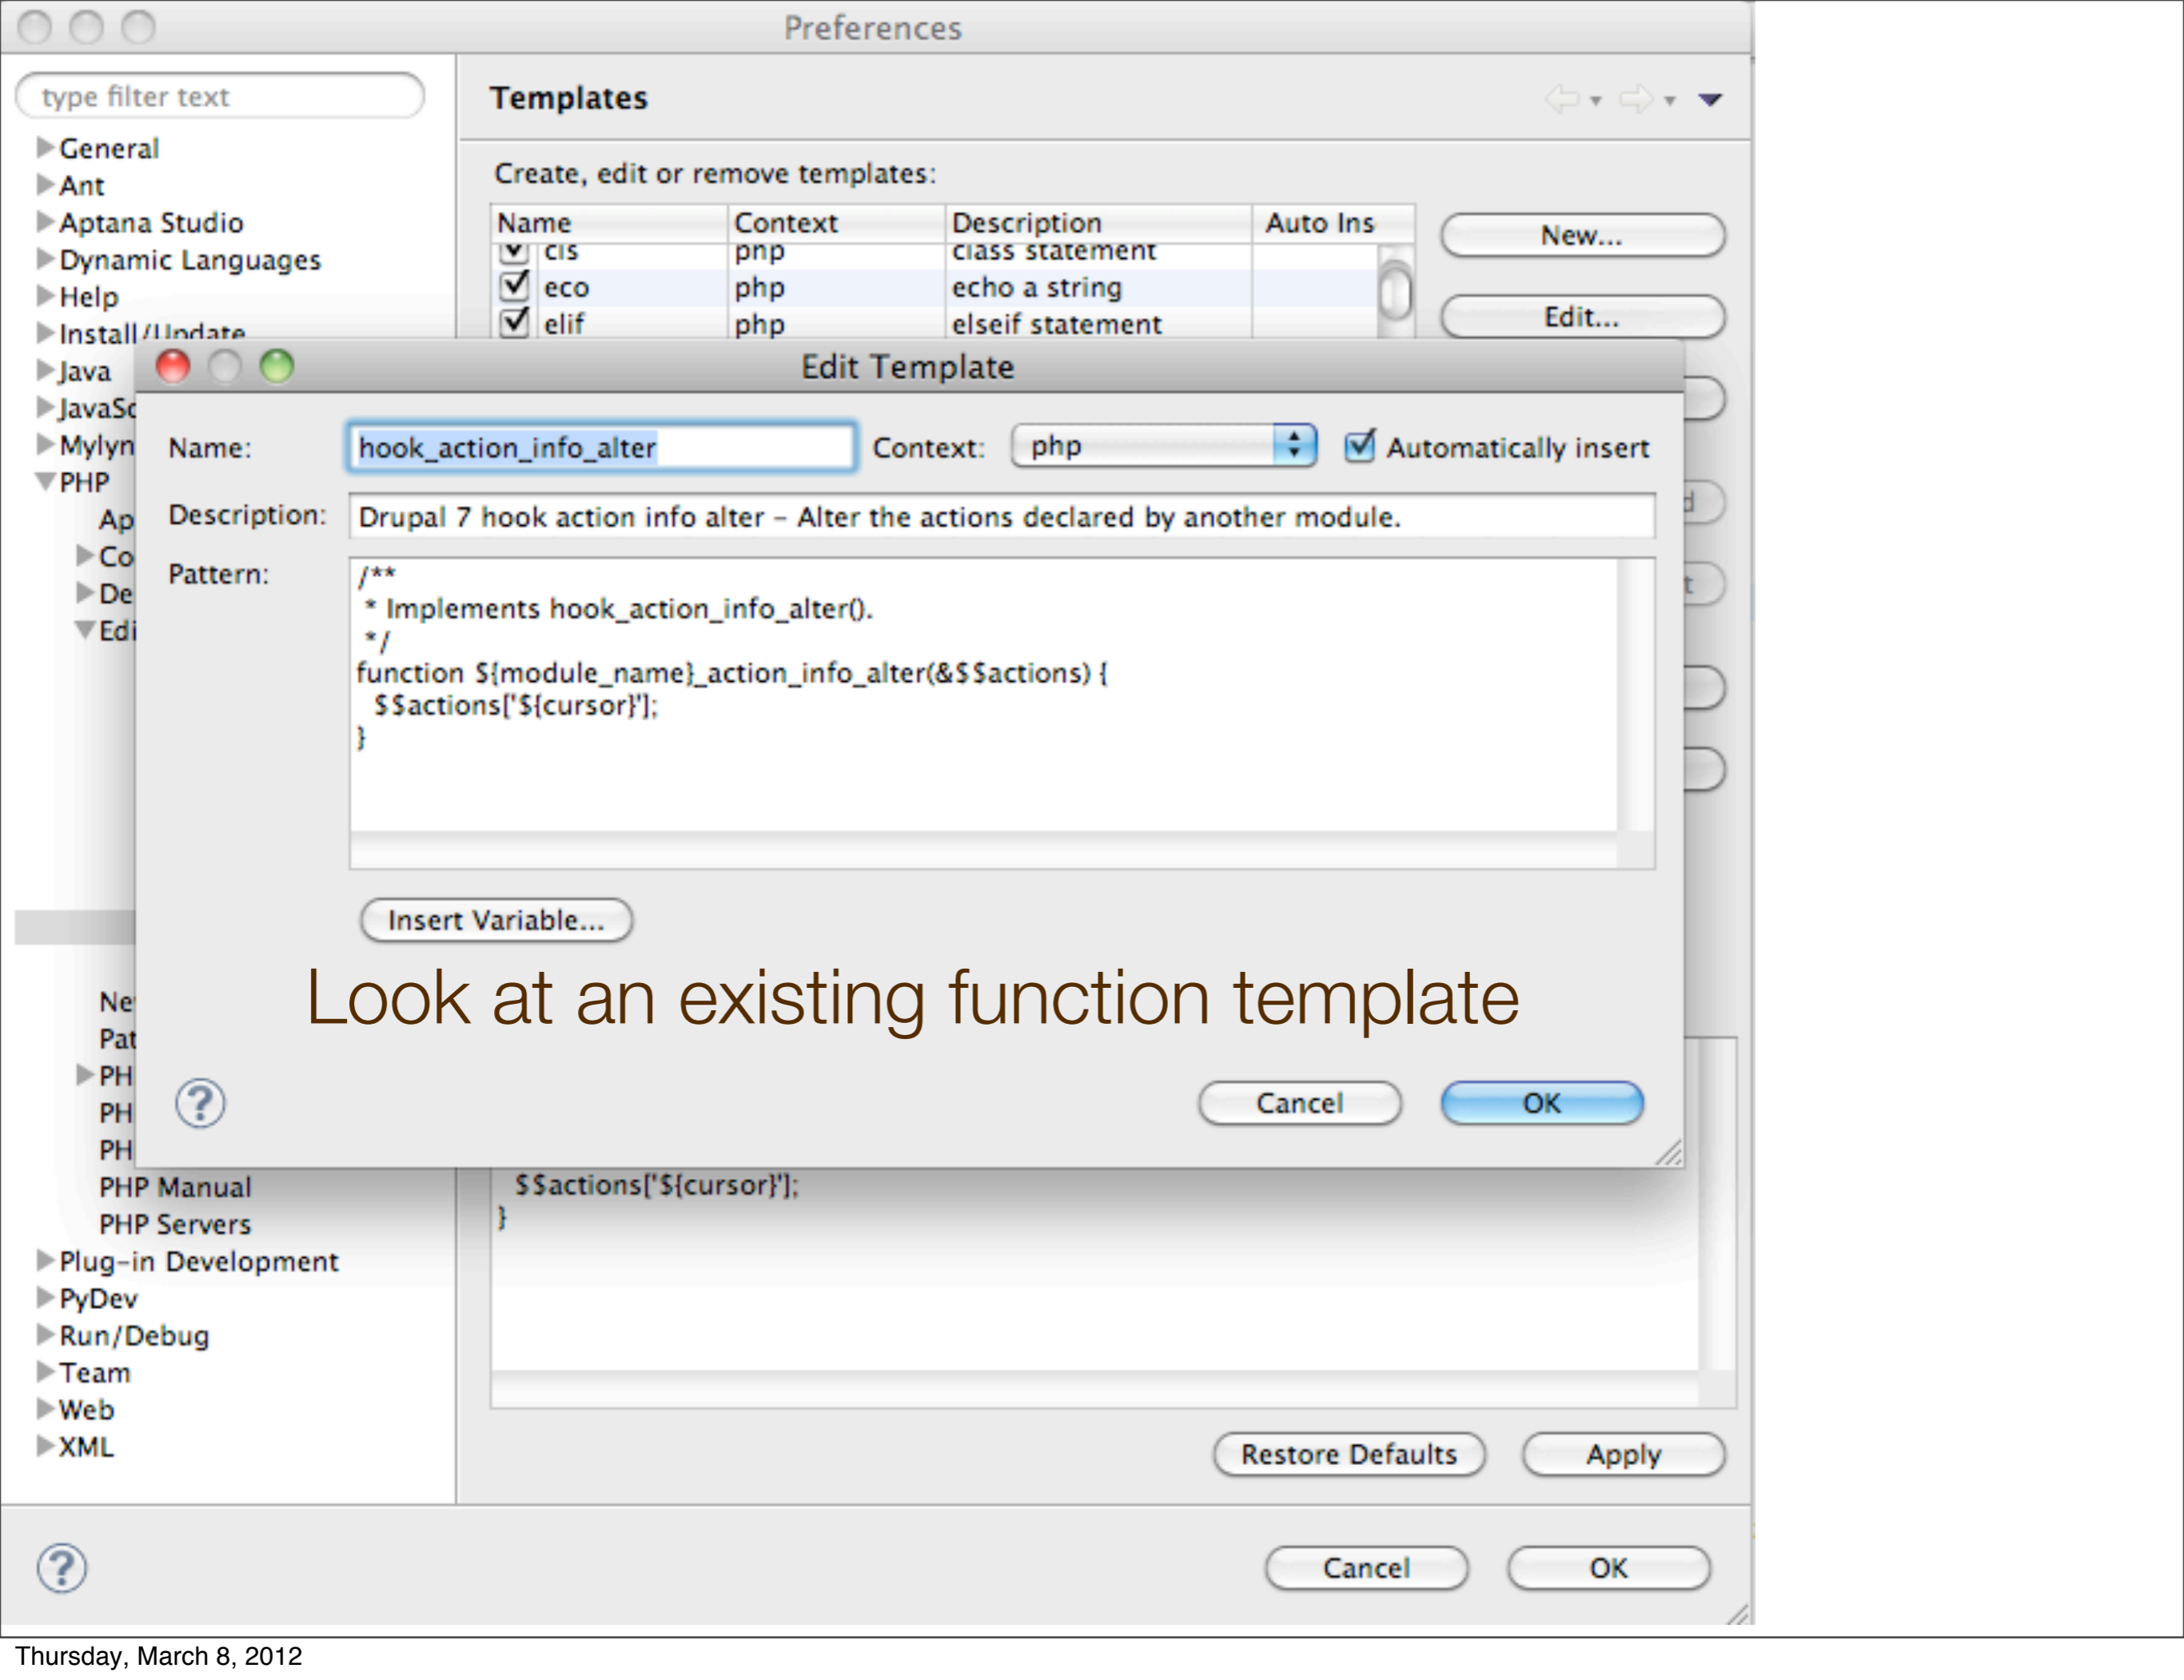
Preferences

type filter text

General
Ant
Aptana Studio
Dynamic Languages
Help
Install/Update
Java
JavaSc
Mylyn
PHP
Ap
Co
De
Edi

Ne
Pat
PH
PH
PH
PHP Manual
PHP Servers
Plug-in Development
PyDev
Run/Debug
Team
Web
XML

Templates

Create, edit or remove templates:

| Name | Context | Description | Auto Ins |
|---|---|---|---|
| cls | php | class statement | |
| eco | php | echo a string | |
| elif | php | elseif statement | |

New...
Edit...

Edit Template

Name: hook_action_info_alter
Context: php
Automatically insert

Description: Drupal 7 hook action info alter – Alter the actions declared by another module.

Pattern:
/**
 * Implements hook_action_info_alter().
 */
function ${module_name}_action_info_alter(&$$actions) {
  $$actions['${cursor}'];
}

Insert Variable...

Look at an existing function template

Cancel
OK

$$actions['${cursor}'];
}

Restore Defaults
Apply

Cancel
OK

Thursday, March 8, 2012